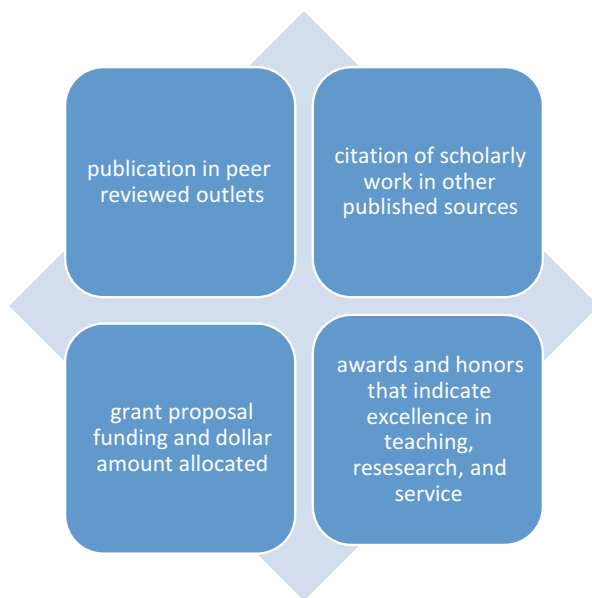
publication in peer reviewed outlets

citation of scholarly work in other published sources

grant proposal funding and dollar amount allocated

awards and honors that indicate excellence in teaching, resesearch, and service